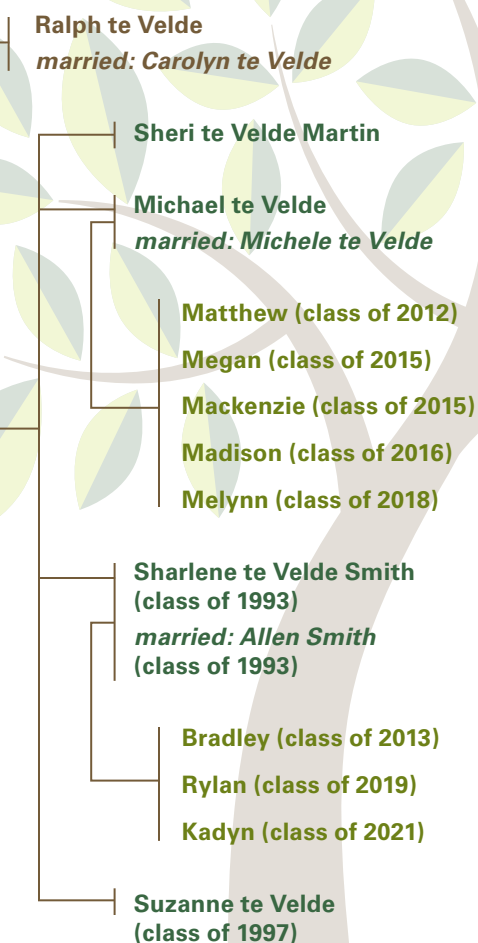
Ralph te Velde
*married: Carolyn te Velde*

Sheri te Velde Martin

Michael te Velde
*married: Michele te Velde*

Matthew (class of 2012)
Megan (class of 2015)
Mackenzie (class of 2015)
Madison (class of 2016)
Melynn (class of 2018)

Sharlene te Velde Smith (class of 1993)
*married: Allen Smith* (class of 1993)

Bradley (class of 2013)
Rylan (class of 2019)
Kadyn (class of 2021)

Suzanne te Velde (class of 1997)